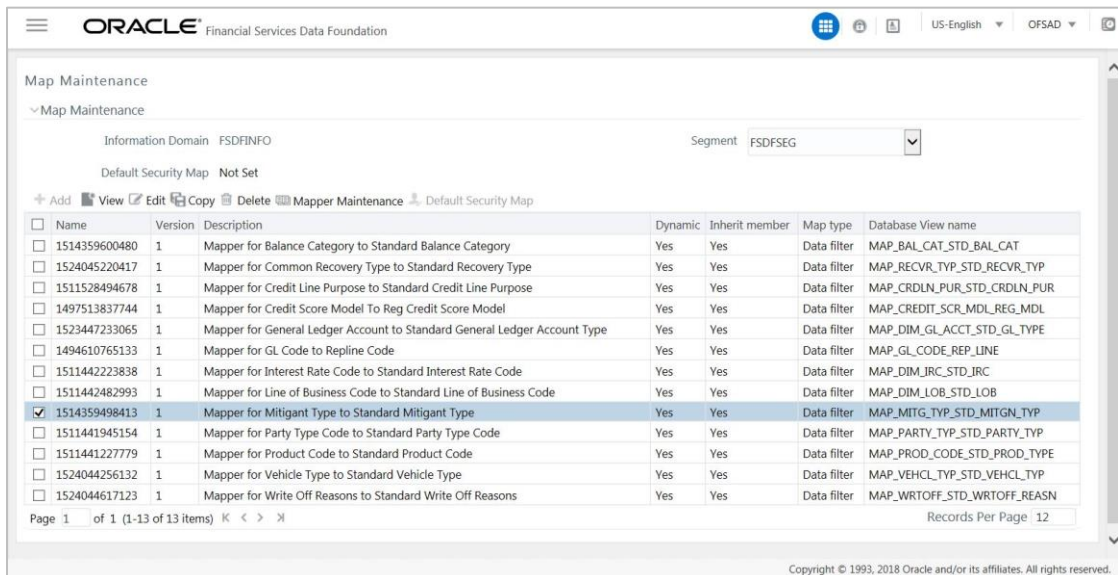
ORACLE® Financial Services Data Foundation

US-English OFSAD

Map Maintenance

Map Maintenance

Information Domain FSDFINFO

Segment FSDFSEG

Default Security Map Not Set

+ Add View Edit Copy Delete Mapper Maintenance Default Security Map

| | Name | Version | Description | Dynamic | Inherit member | Map type | Database View name |
|---|---|---|---|---|---|---|---|
| ☐ | 1514359600480 | 1 | Mapper for Balance Category to Standard Balance Category | Yes | Yes | Data filter | MAP_BAL_CAT_STD_BAL_CAT |
| ☐ | 1524045220417 | 1 | Mapper for Common Recovery Type to Standard Recovery Type | Yes | Yes | Data filter | MAP_RECVR_TYP_STD_RECVR_TYP |
| ☐ | 1511528494678 | 1 | Mapper for Credit Line Purpose to Standard Credit Line Purpose | Yes | Yes | Data filter | MAP_CRDLN_PUR_STD_CRDLN_PUR |
| ☐ | 1497513837744 | 1 | Mapper for Credit Score Model To Reg Credit Score Model | Yes | Yes | Data filter | MAP_CREDIT_SCR_MDL_REG_MDL |
| ☐ | 1523447233065 | 1 | Mapper for General Ledger Account to Standard General Ledger Account Type | Yes | Yes | Data filter | MAP_DIM_GL_ACCT_STD_GL_TYPE |
| ☐ | 1494610765133 | 1 | Mapper for GL Code to Repline Code | Yes | Yes | Data filter | MAP_GL_CODE_REP_LINE |
| ☐ | 1511442223838 | 1 | Mapper for Interest Rate Code to Standard Interest Rate Code | Yes | Yes | Data filter | MAP_DIM_IRC_STD_IRC |
| ☐ | 1511442482993 | 1 | Mapper for Line of Business Code to Standard Line of Business Code | Yes | Yes | Data filter | MAP_DIM_LOB_STD_LOB |
| ☑ | 1514359498413 | 1 | Mapper for Mitigant Type to Standard Mitigant Type | Yes | Yes | Data filter | MAP_MITG_TYP_STD_MITGN_TYP |
| ☐ | 1511441945154 | 1 | Mapper for Party Type Code to Standard Party Type Code | Yes | Yes | Data filter | MAP_PARTY_TYP_STD_PARTY_TYP |
| ☐ | 1511441227779 | 1 | Mapper for Product Code to Standard Product Code | Yes | Yes | Data filter | MAP_PROD_CODE_STD_PROD_TYPE |
| ☐ | 1524044256132 | 1 | Mapper for Vehicle Type to Standard Vehicle Type | Yes | Yes | Data filter | MAP_VEHCL_TYP_STD_VEHCL_TYP |
| ☐ | 1524044617123 | 1 | Mapper for Write Off Reasons to Standard Write Off Reasons | Yes | Yes | Data filter | MAP_WRTOFF_STD_WRTOFF_REASN |

Page 1 of 1 (1-13 of 13 items) K < > >I

Records Per Page 12

Copyright © 1993, 2018 Oracle and/or its affiliates. All rights reserved.